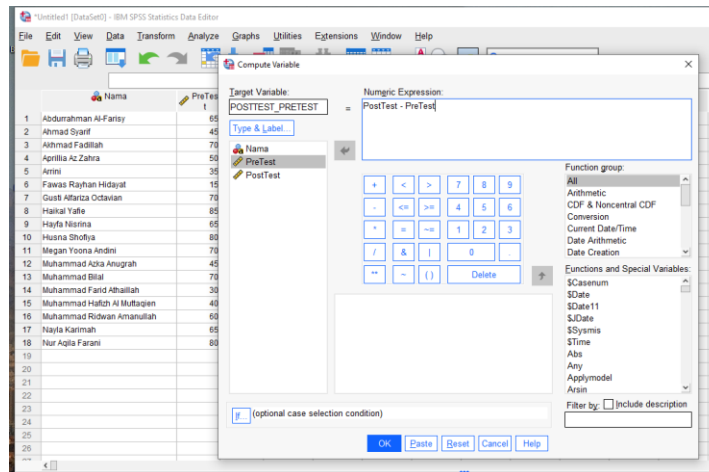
*Untitled1 [DataSet0] - IBM SPSS Statistics Data Editor

File Edit View Data Transform Analyze Graphs Utilities Extensions Window Help

| | Nama | PreTest |
|---|---|---|
| 1 | Abdurrahman Al-Farisy | 65 |
| 2 | Ahmad Syarif | 45 |
| 3 | Akhmad Fadillah | 70 |
| 4 | Aprillia Az Zahra | 50 |
| 5 | Arrini | 35 |
| 6 | Fawas Rayhan Hidayat | 15 |
| 7 | Gusti Alfariza Octavian | 70 |
| 8 | Haikal Yafie | 85 |
| 9 | Hayfa Nisrina | 65 |
| 10 | Husna Shofiya | 80 |
| 11 | Megan Yoona Andini | 70 |
| 12 | Muhammad Azka Anugrah | 45 |
| 13 | Muhammad Bilal | 70 |
| 14 | Muhammad Farid Athaillah | 30 |
| 15 | Muhammad Hafizh Al Muttaqien | 40 |
| 16 | Muhammad Ridwan Amanullah | 60 |
| 17 | Nayla Karimah | 65 |
| 18 | Nur Aqila Farani | 80 |
| 19 | | |
| 20 | | |
| 21 | | |
| 22 | | |
| 23 | | |
| 24 | | |
| 25 | | |
| 26 | | |

Compute Variable

Target Variable:
POSTTEST_PRETEST
=
Numeric Expression:
PostTest - PreTest

Type & Label...

Nama
PreTest
PostTest

+ < > 7 8 9
- <= >= 4 5 6
* = ~= 1 2 3
/ & | 0 .
** ~ ( ) Delete

Function group:
All
Arithmetic
CDF & Noncentral CDF
Conversion
Current Date/Time
Date Arithmetic
Date Creation

Functions and Special Variables:
$Casenum
$Date
$Date11
$JDate
$Sysmis
$Time
Abs
Any
Applymodel
Arsin

If... (optional case selection condition)

Filter by: Include description

OK Paste Reset Cancel Help